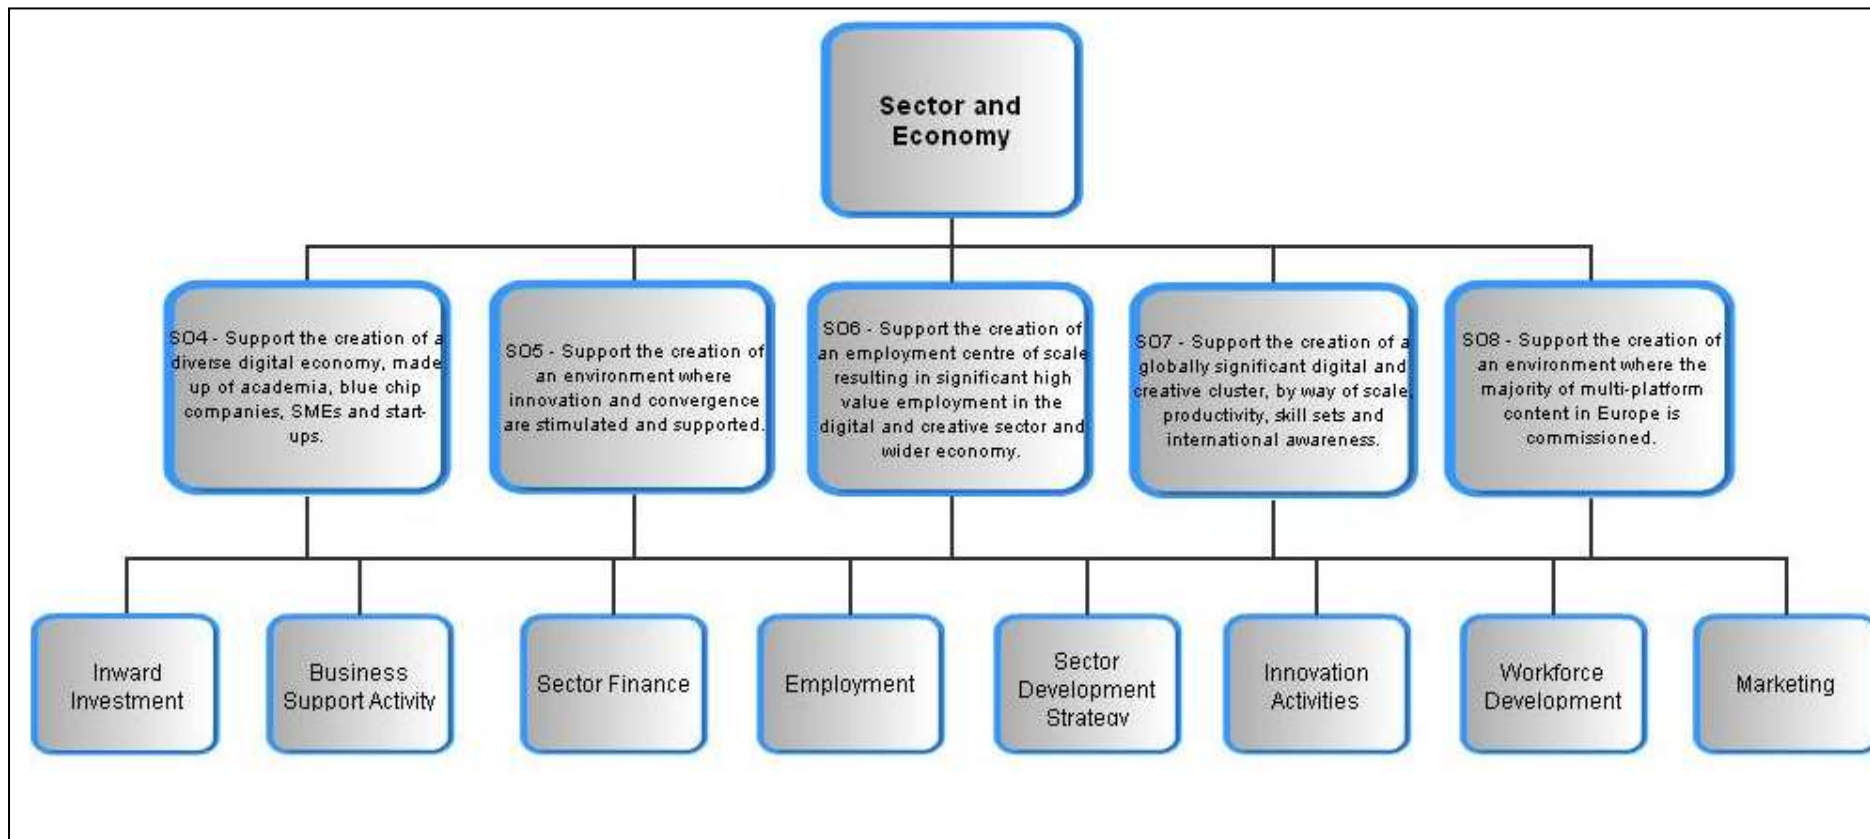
Sector and Economy

SO4 - Support the creation of a diverse digital economy, made up of academia, blue chip companies, SMEs and start-ups.

SO5 - Support the creation of an environment where innovation and convergence are stimulated and supported.

SO6 - Support the creation of an employment centre of scale resulting in significant high value employment in the digital and creative sector and wider economy.

SO7 - Support the creation of a globally significant digital and creative cluster, by way of scale, productivity, skill sets and international awareness.

SO8 - Support the creation of an environment where the majority of multi-platform content in Europe is commissioned.

Inward Investment

Business Support Activity

Sector Finance

Employment

Sector Development Strategy

Innovation Activities

Workforce Development

Marketing